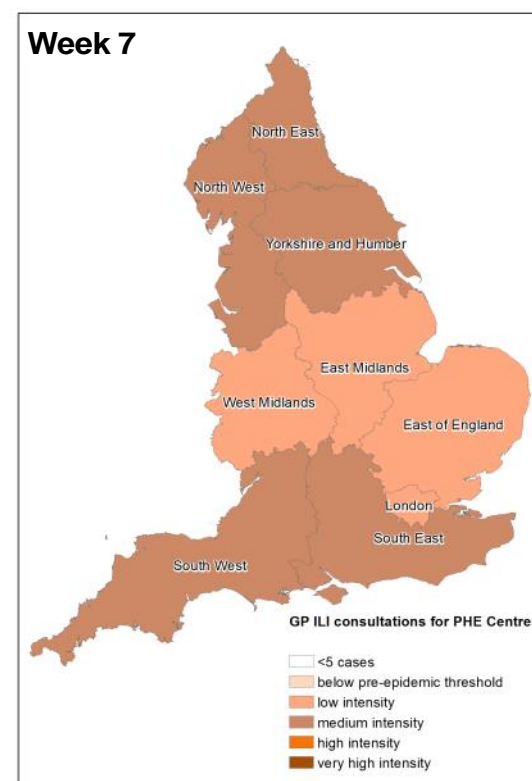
Week 7

North East
North West
Yorkshire and Humber
East Midlands
West Midlands
East of England
London
South East
South West

GP ILI consultations for PHE Centre

<5 cases
below pre-epidemic threshold
low intensity
medium intensity
high intensity
very high intensity